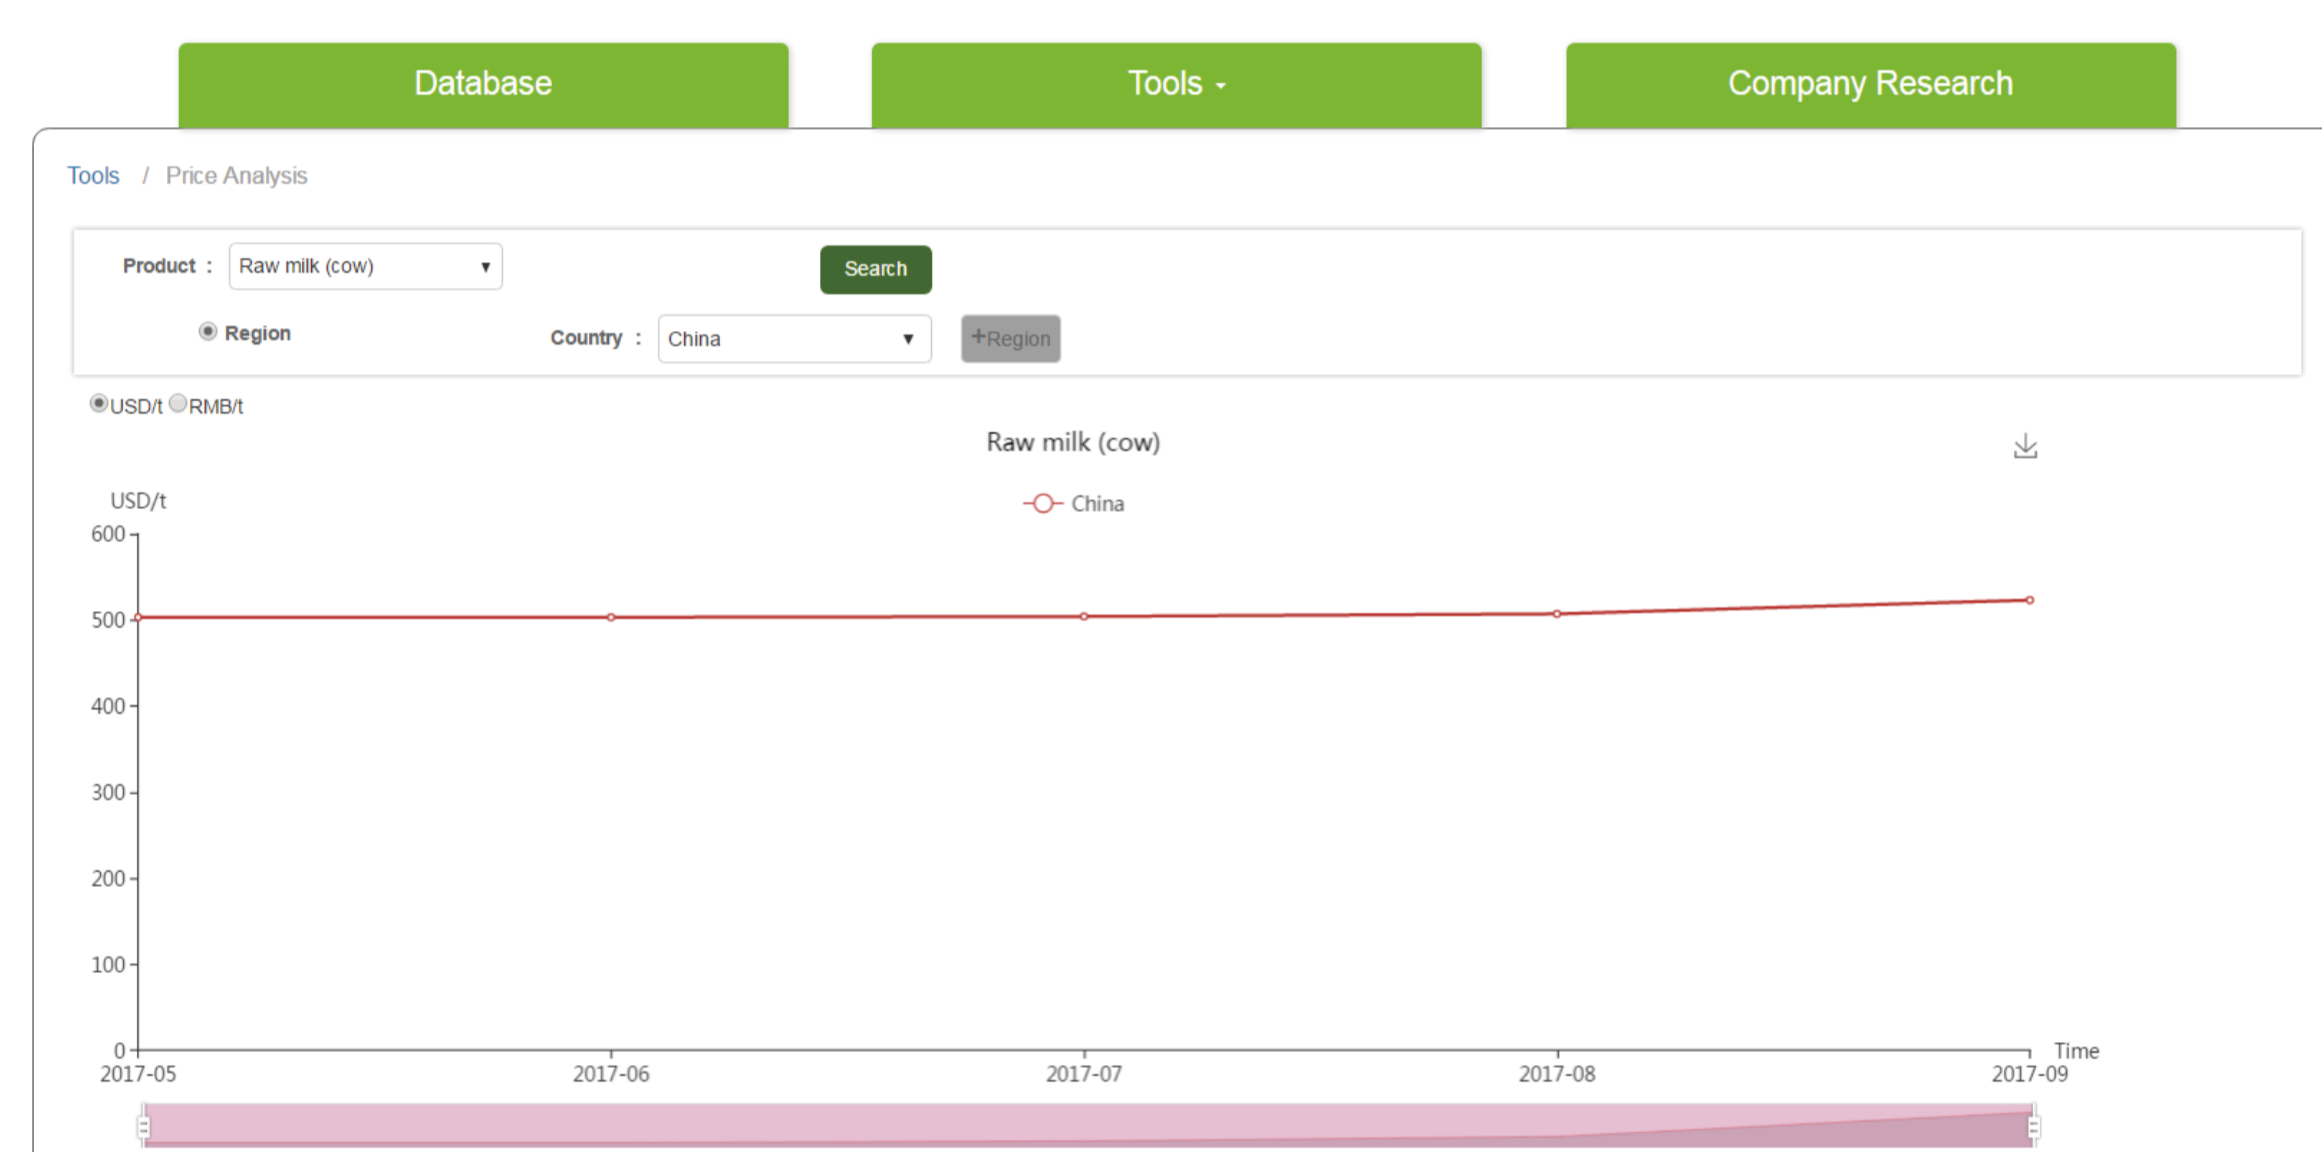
Database

Tools

Company Research

Tools / Price Analysis

Product : Raw milk (cow)

Search

Region

Country : China

+Region

USD/t RMB/t

Raw milk (cow)

USD/t

China

600
500
400
300
200
100
0

2017-05
2017-06
2017-07
2017-08
2017-09

Time